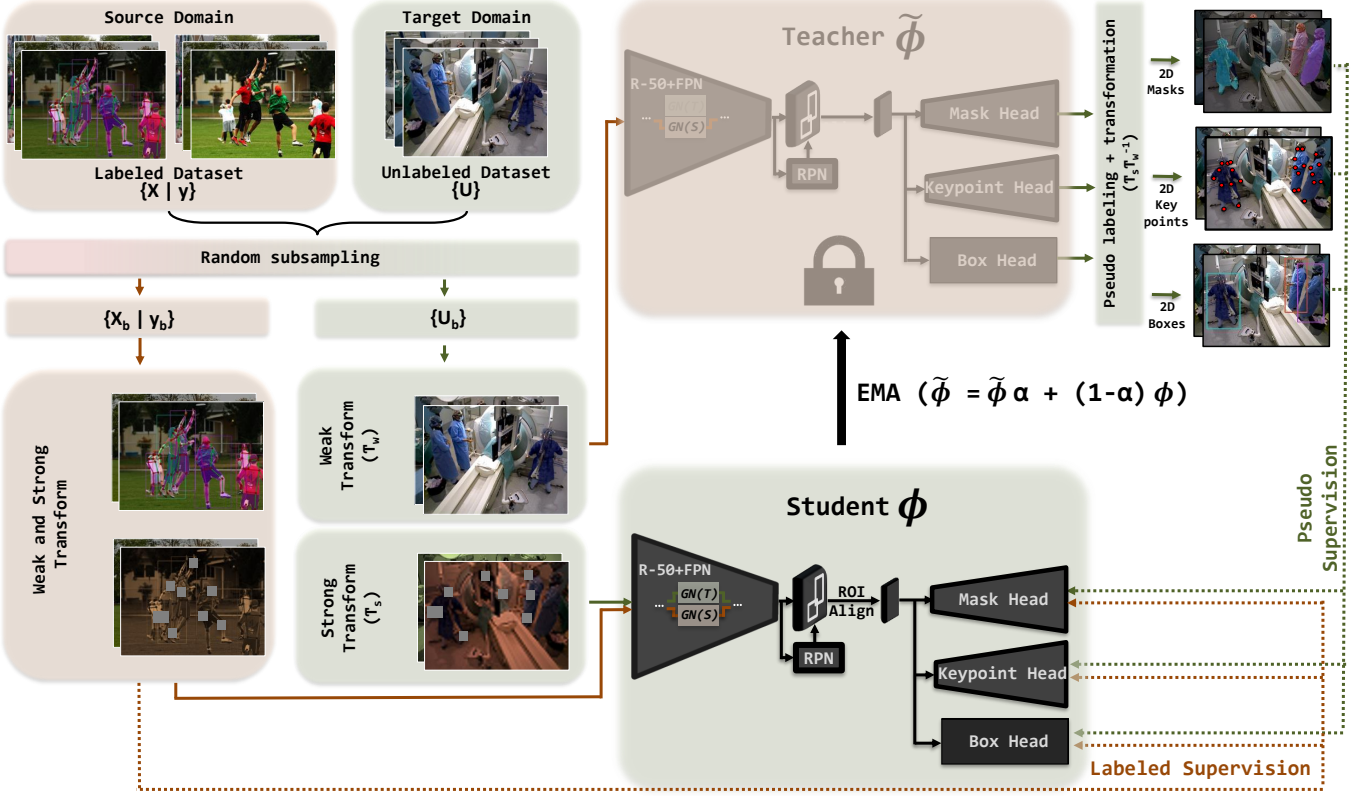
Source Domain

Target Domain

Labeled Dataset
{X | y}

Unlabeled Dataset
{U}

Random subsampling

$\{X_b \mid y_b\}$

$\{U_b\}$

Weak and Strong Transform

Weak Transform ($\tau_w$)

Strong Transform ($\tau_s$)

Teacher $\tilde{\phi}$

R-50+FPN

GN(T)

GN(S)

RPN

Mask Head

Keypoint Head

Box Head

Pseudo labeling + transformation ($\tau_s \tau_w^{-1}$)

2D Masks

2D Key points

2D Boxes

EMA ($\tilde{\phi} = \tilde{\phi}\alpha + (1-\alpha)\phi$)

Student $\phi$

R-50+FPN

GN(T)

GN(S)

ROI Align

RPN

Mask Head

Keypoint Head

Box Head

Pseudo Supervision

Labeled Supervision